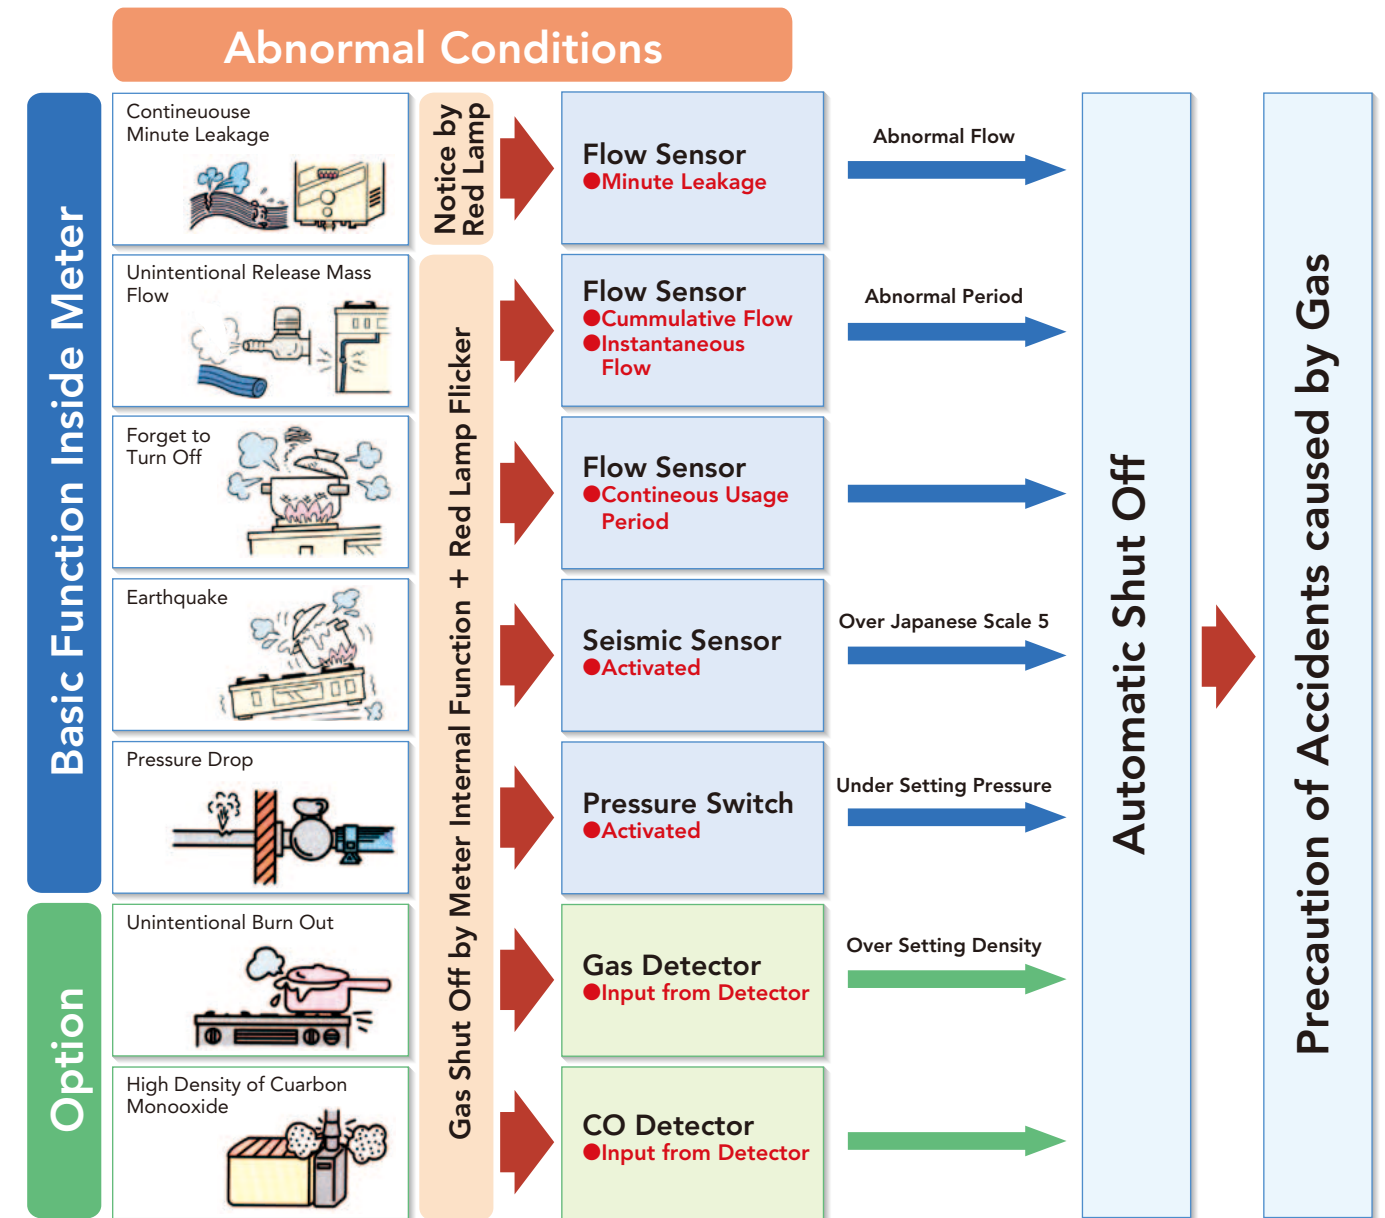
Abnormal Conditions

Basic Function Inside Meter

Contineuouse Minute Leakage

Notice by Red Lamp

Flow Sensor
●Minute Leakage

Abnormal Flow

Unintentional Release Mass Flow

Gas Shut Off by Meter Internal Function + Red Lamp Flicker

Flow Sensor
●Cummulative Flow
●Instantaneous Flow

Abnormal Period

Forget to Turn Off

Flow Sensor
●Contineous Usage Period

Earthquake

Seismic Sensor
●Activated

Over Japanese Scale 5

Pressure Drop

Pressure Switch
●Activated

Under Setting Pressure

Option

Unintentional Burn Out

Gas Detector
●Input from Detector

Over Setting Density

High Density of Cuarbon Monooxide

CO Detector
●Input from Detector

Automatic Shut Off

Precaution of Accidents caused by Gas